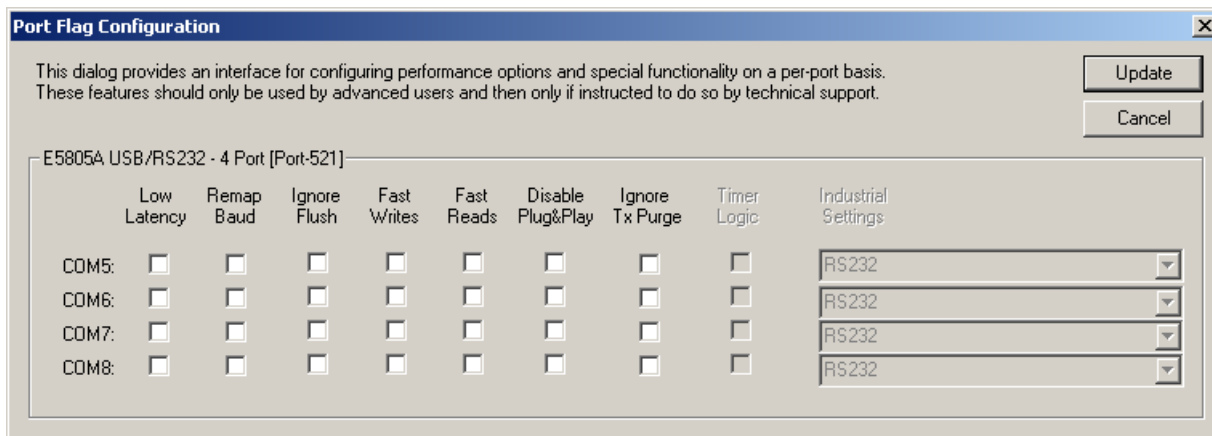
Port Flag Configuration

This dialog provides an interface for configuring performance options and special functionality on a per-port basis. These features should only be used by advanced users and then only if instructed to do so by technical support.

Update

Cancel

E5805A USB/RS232 - 4 Port [Port-521]

|  | Low Latency | Remap Baud | Ignore Flush | Fast Writes | Fast Reads | Disable Plug&Play | Ignore Tx Purge | Timer Logic | Industrial Settings |
|---|---|---|---|---|---|---|---|---|---|
| COM5: |  |  |  |  |  |  |  |  | RS232 |
| COM6: |  |  |  |  |  |  |  |  | RS232 |
| COM7: |  |  |  |  |  |  |  |  | RS232 |
| COM8: |  |  |  |  |  |  |  |  | RS232 |